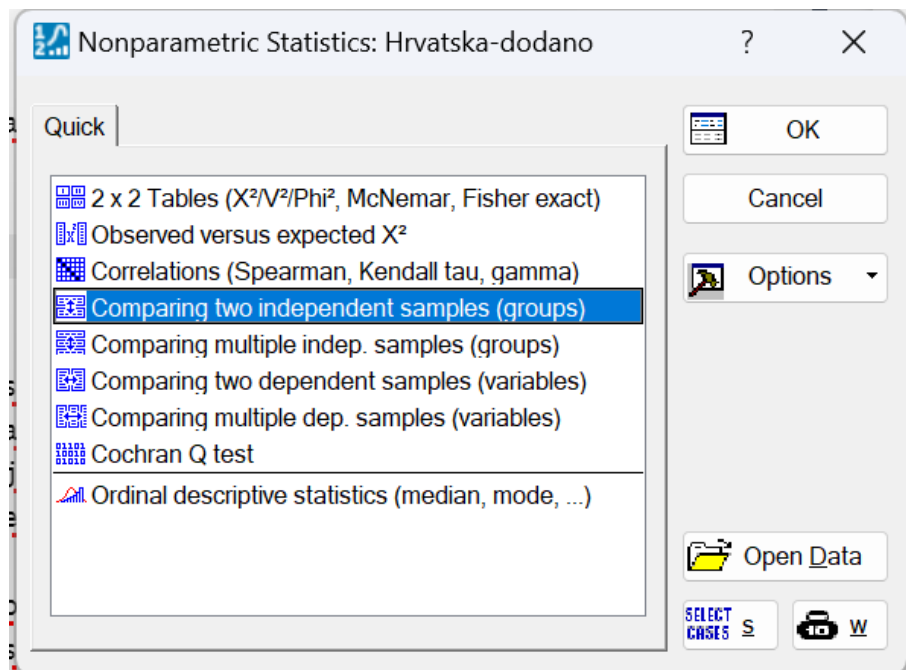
Nonparametric Statistics: Hrvatska-dodano ? ✕

Quick

2 x 2 Tables ($X^2$/$V^2$/$Phi^2$, McNemar, Fisher exact)
Observed versus expected $X^2$
Correlations (Spearman, Kendall tau, gamma)
Comparing two independent samples (groups)
Comparing multiple indep. samples (groups)
Comparing two dependent samples (variables)
Comparing multiple dep. samples (variables)
Cochran Q test
Ordinal descriptive statistics (median, mode, ...)

OK
Cancel
Options
Open Data
SELECT CASES S
W